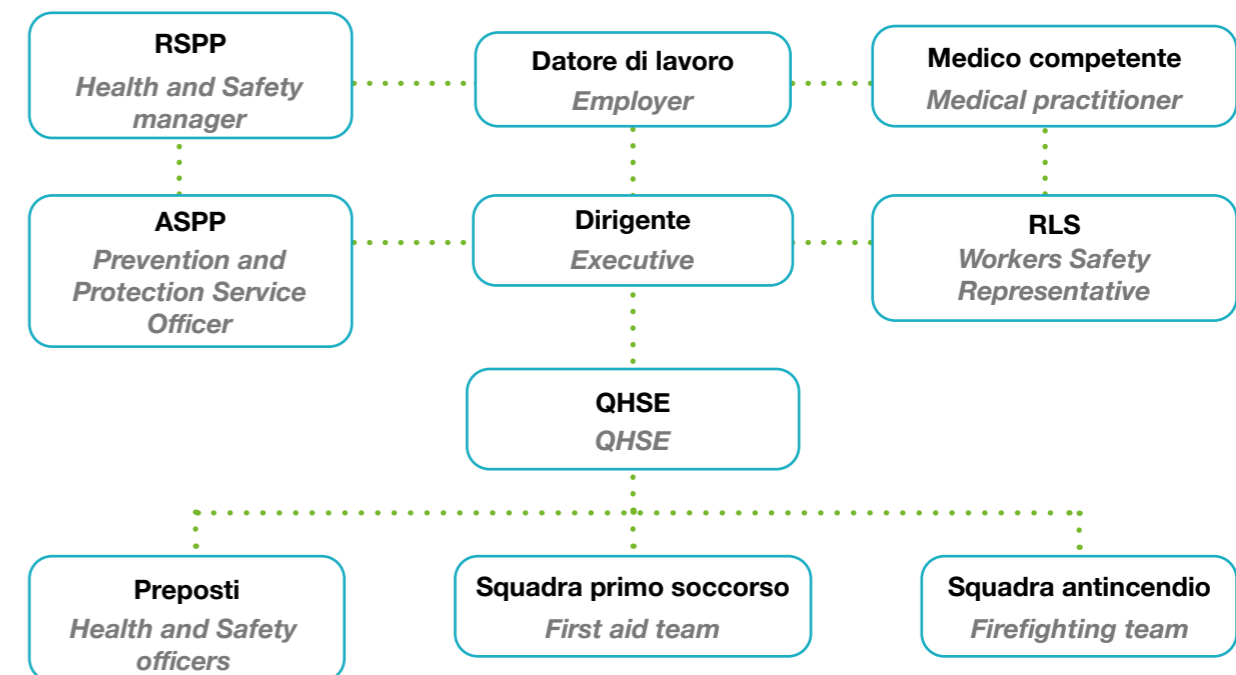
RSPP
Health and Safety manager

Datore di lavoro
Employer

Medico competente
Medical practitioner

ASPP
Prevention and Protection Service Officer

Dirigente
Executive

RLS
Workers Safety Representative

QHSE
QHSE

Preposti
Health and Safety officers

Squadra primo soccorso
First aid team

Squadra antincendio
Firefighting team